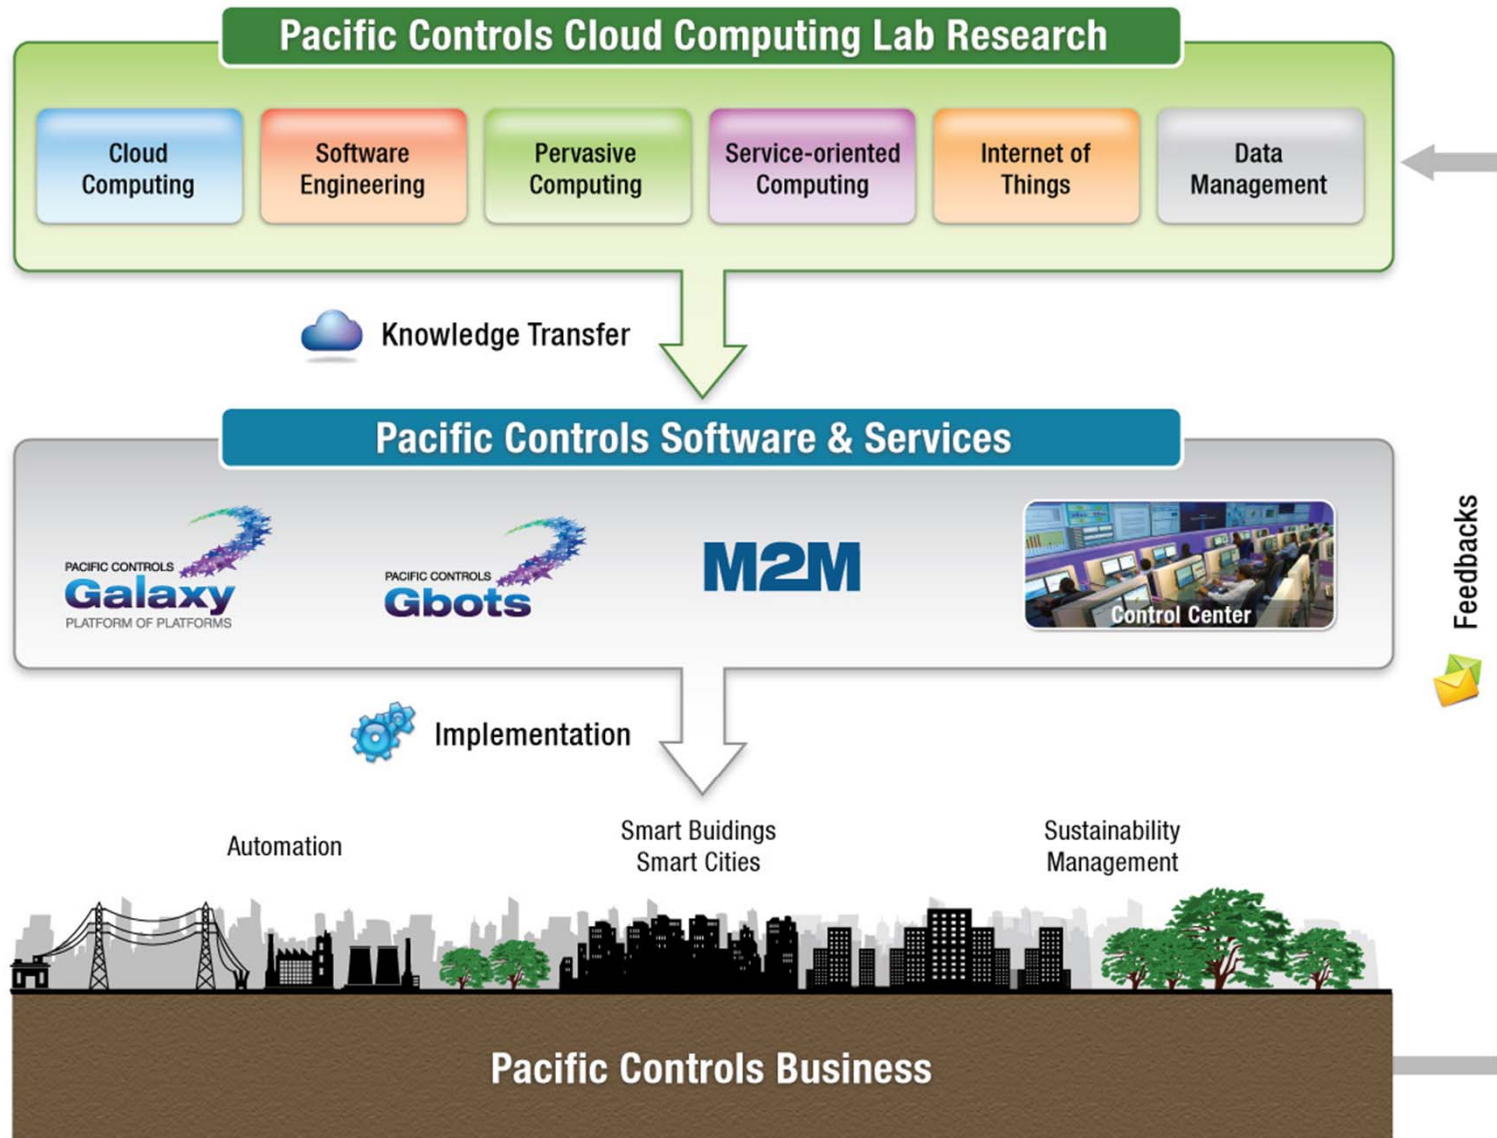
Pacific Controls Cloud Computing Lab Research

Cloud Computing

Software Engineering

Pervasive Computing

Service-oriented Computing

Internet of Things

Data Management

Knowledge Transfer

Pacific Controls Software & Services

PACIFIC CONTROLS Galaxy PLATFORM OF PLATFORMS

PACIFIC CONTROLS Gbots

M2M

Control Center

Feedbacks

Implementation

Automation

Smart Buildings Smart Cities

Sustainability Management

Pacific Controls Business